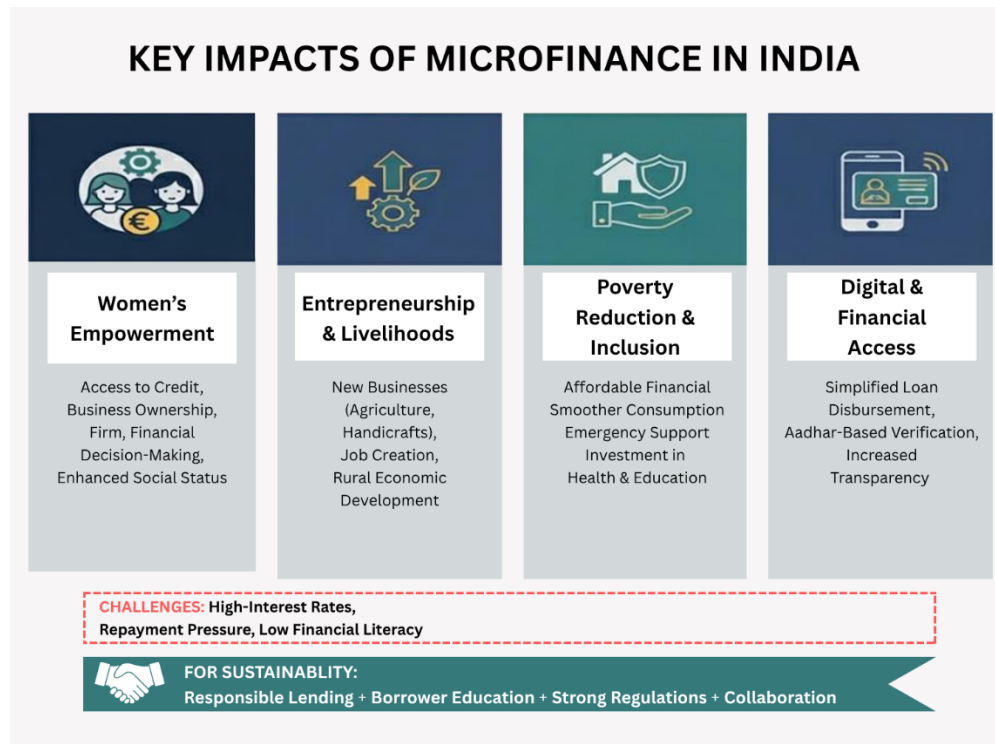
KEY IMPACTS OF MICROFINANCE IN INDIA

Women's Empowerment

Access to Credit, Business Ownership, Firm, Financial Decision-Making, Enhanced Social Status

Entrepreneurship & Livelihoods

New Businesses (Agriculture, Handicrafts), Job Creation, Rural Economic Development

Poverty Reduction & Inclusion

Affordable Financial Smoother Consumption Emergency Support Investment in Health & Education

Digital & Financial Access

Simplified Loan Disbursement, Aadhar-Based Verification, Increased Transparency

CHALLENGES: High-Interest Rates, Repayment Pressure, Low Financial Literacy

FOR SUSTAINABLITY:
Responsible Lending + Borrower Education + Strong Regulations + Collaboration